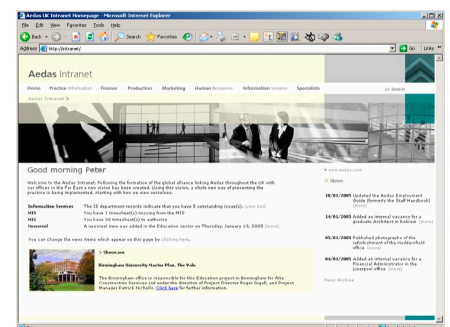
Aedas UK Intranet Homepage - Microsoft Internet Explorer

File Edit View Favorites Tools Help

Back Search Favorites

Address http://intranet/

Go Links

Aedas Intranet

Home Practice Information Finance Production Marketing Human Resources Information Services Specialists

Aedas Intranet

Search

Good morning Peter

Welcome to the Aedas Intranet. Following the formation of the global alliance linking Aedas throughout the UK with our offices in the Far East a new vision has been created. Using this vision, a whole new way of presenting the practice is being implemented, starting with how we view ourselves.

Information Services The IS department records indicate that you have 5 outstanding issue(s). (view list)

MIS You have 1 timesheet(s) missing from the MIS

MIS You have 36 timesheet(s) to authorise

Newsreel A newsreel item was added in the Education sector on Thursday, January 13, 2005 (more)

You can change the news items which appear on this page by clicking here.

Showcase

Birmingham University Harbor Plus, The Vale

The Birmingham office is responsible for this Education project in Birmingham for Alfa Construction Services Ltd under the direction of Project Director Roger Dygall, and Project Manager Patrick Hatfield. Click here for further information.

www.aedas.com

News

18/01/2005 Updated the Aedas Employment Guide (formerly the Staff Handbook) (more)

14/01/2005 Added an internal vacancy for a graduate Architect in Bahrain (more)

05/01/2005 Published photographs of the refurbishment of the Huddersfield office (more)

04/01/2005 Added an internal vacancy for a Financial Administrator in the Liverpool office (more)

News Archive